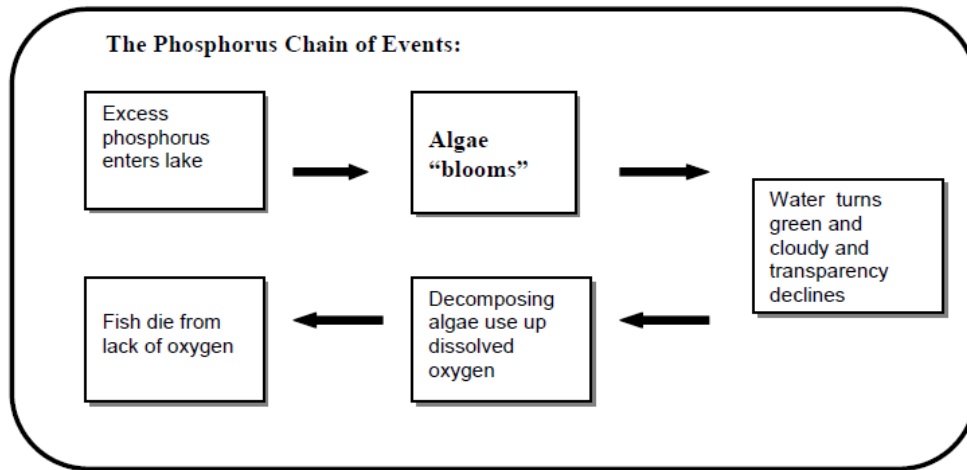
The Phosphorus Chain of Events:

Excess phosphorus enters lake

Algae "blooms"

Water turns green and cloudy and transparency declines

Decomposing algae use up dissolved oxygen

Fish die from lack of oxygen